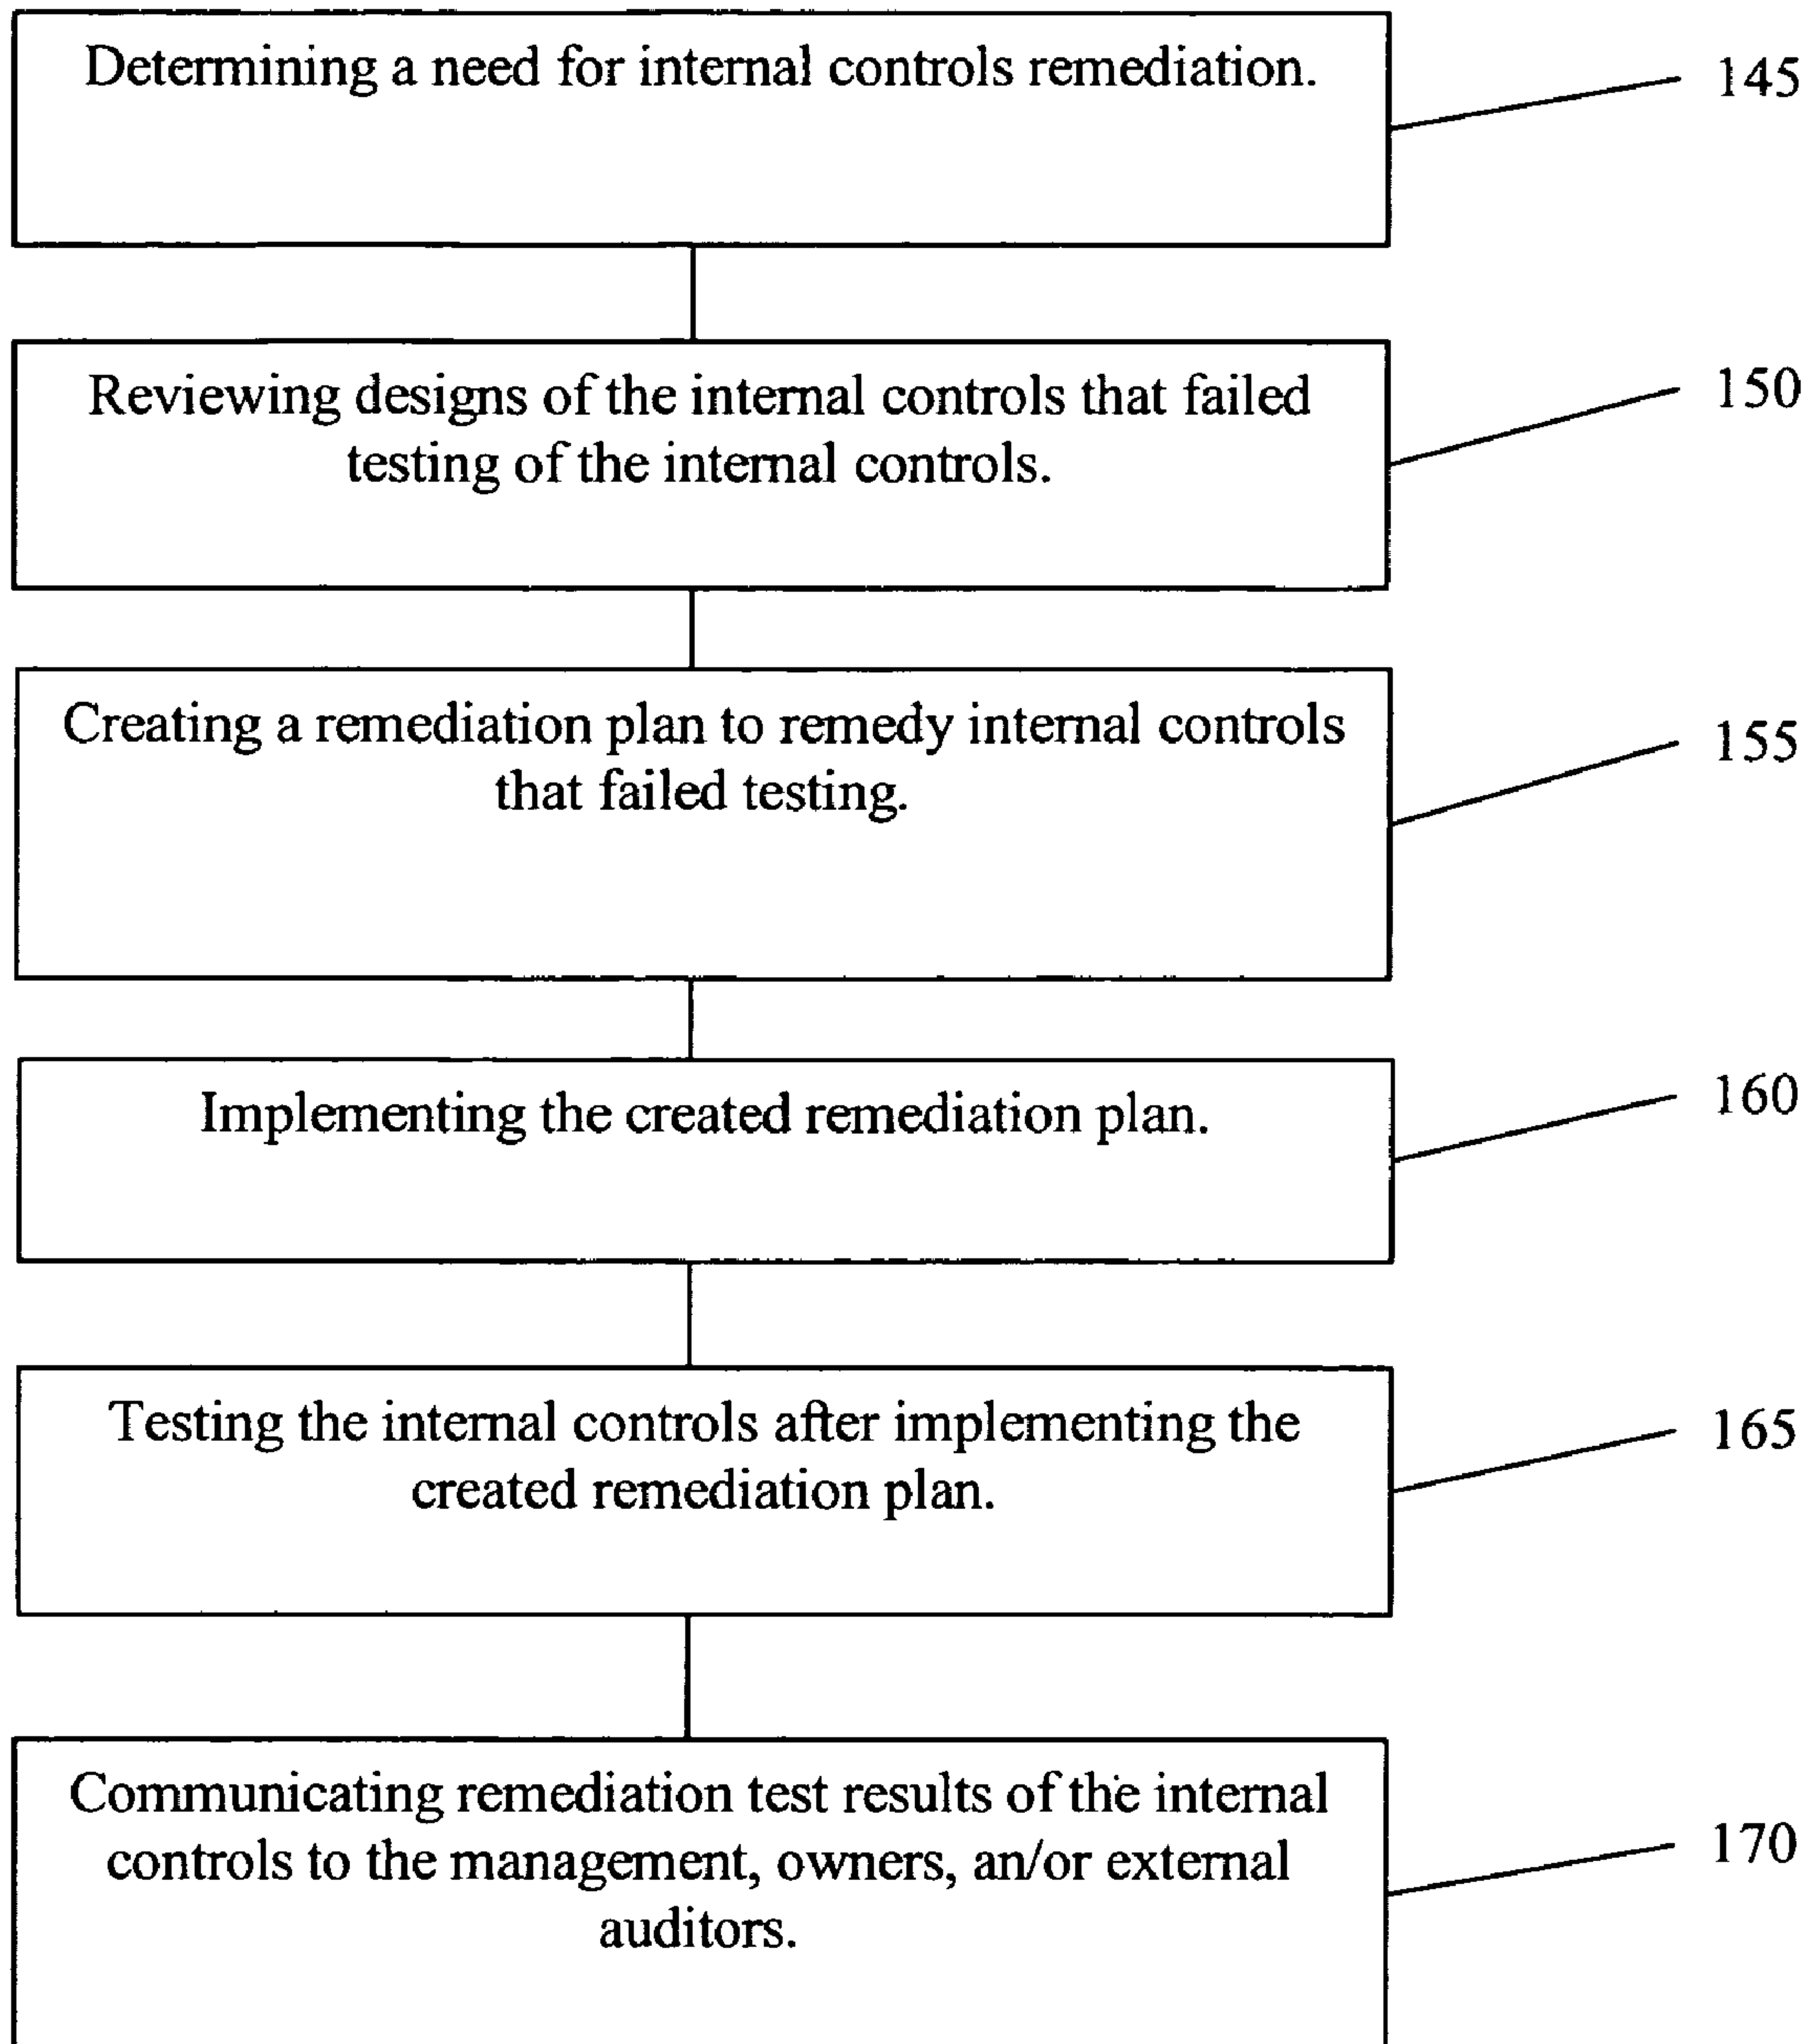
Determining a need for internal controls remediation.

145

Reviewing designs of the internal controls that failed testing of the internal controls.

150

Creating a remediation plan to remedy internal controls that failed testing.

155

Implementing the created remediation plan.

160

Testing the internal controls after implementing the created remediation plan.

165

Communicating remediation test results of the internal controls to the management, owners, an/or external auditors.

170